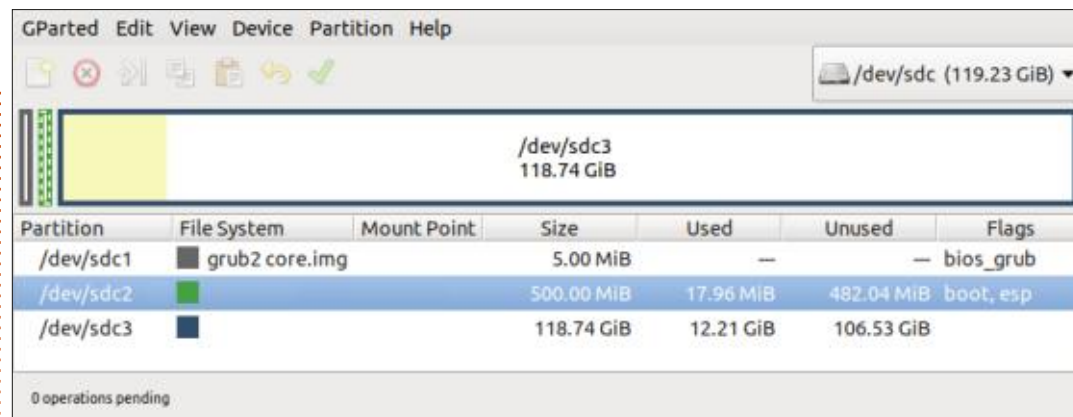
GParted Edit View Device Partition Help

/dev/sdc (119.23 GiB)

/dev/sdc3
118.74 GiB

| Partition | File System | Mount Point | Size | Used | Unused | Flags |
|---|---|---|---|---|---|---|
| /dev/sdc1 | grub2 core.img | | 5.00 MiB | — | — | bios_grub |
| /dev/sdc2 | | | 500.00 MiB | 17.96 MiB | 482.04 MiB | boot, esp |
| /dev/sdc3 | | | 118.74 GiB | 12.21 GiB | 106.53 GiB | |

0 operations pending